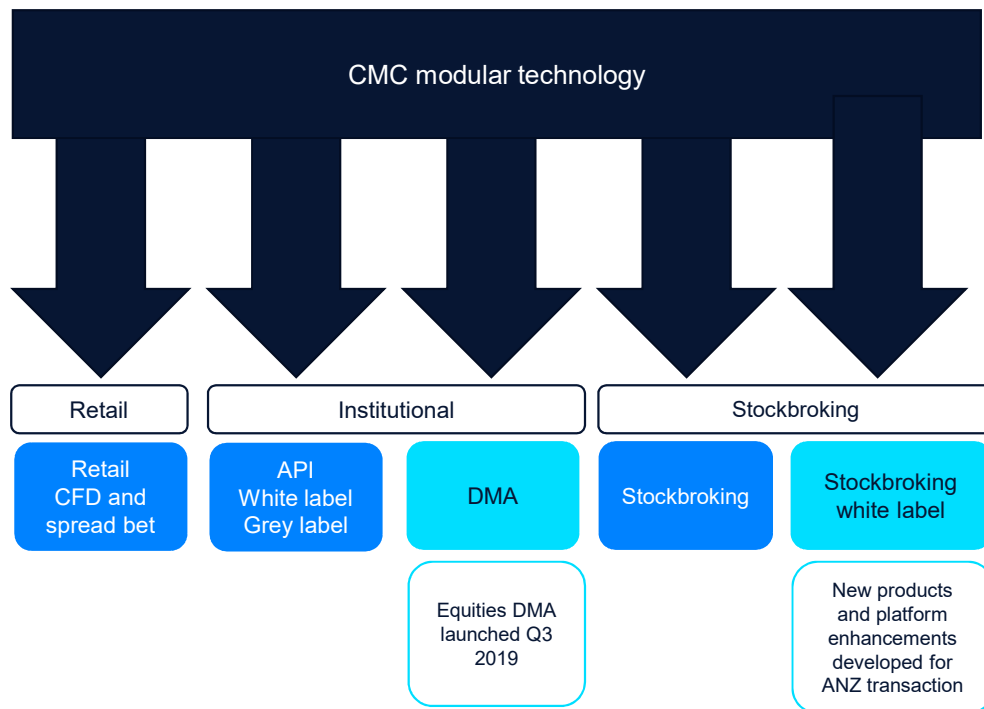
CMC modular technology

Retail

Institutional

Stockbroking

Retail CFD and spread bet

API White label Grey label

DMA

Stockbroking

Stockbroking white label

Equities DMA launched Q3 2019

New products and platform enhancements developed for ANZ transaction